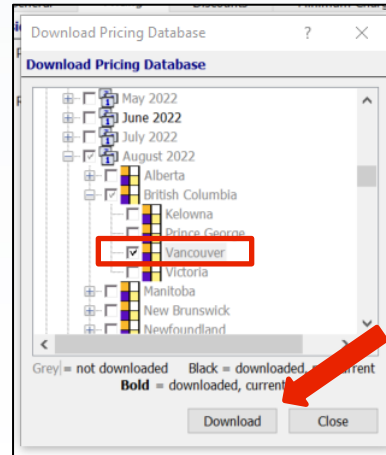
Download Pricing Database ? ×

Download Pricing Database

May 2022
June 2022
July 2022
August 2022
Alberta
British Columbia
Kelowna
Prince George
Vancouver
Victoria
Manitoba
New Brunswick
Newfoundland

Grey = not downloaded Black = downloaded, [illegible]rrent
Bold = downloaded, current

Download Close